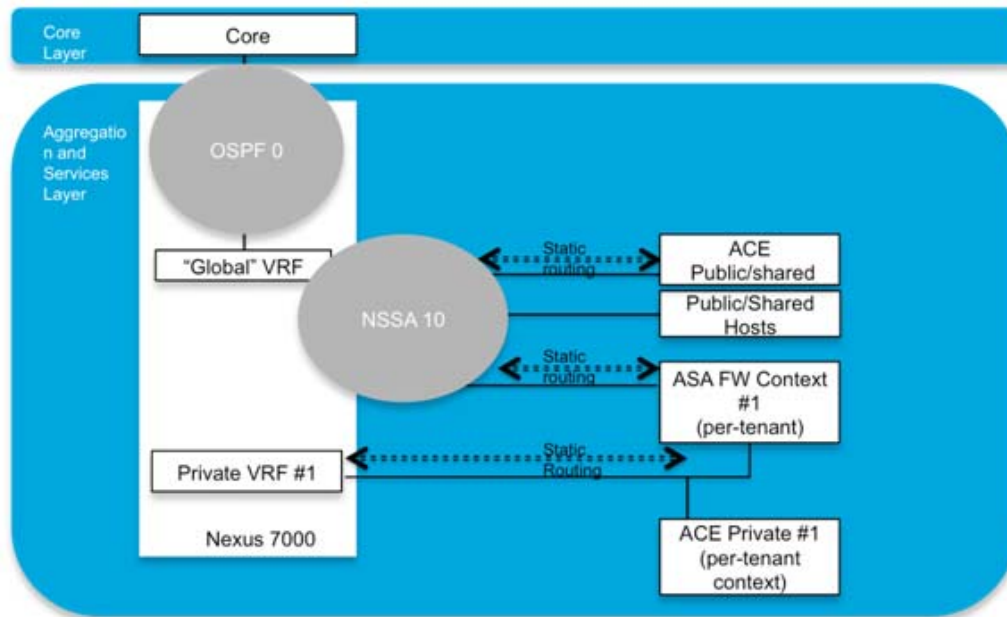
Core Layer

Core

Aggregation and Services Layer

OSPF 0

"Global" VRF

NSSA 10

Static routing

ACE Public/shared

Public/Shared Hosts

Static routing

ASA FW Context #1 (per-tenant)

Private VRF #1

Static Routing

Nexus 7000

ACE Private #1 (per-tenant context)